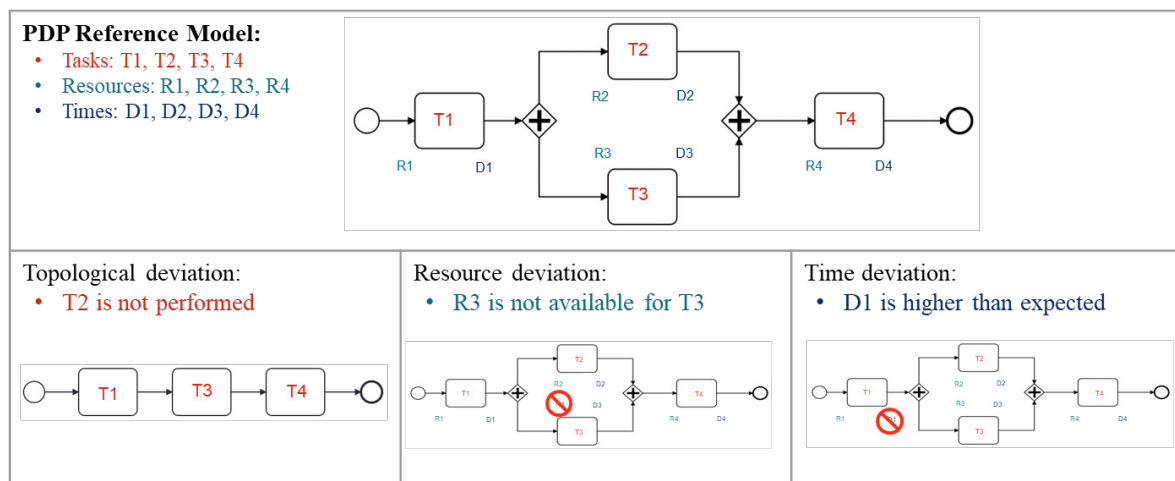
PDP Reference Model:
• Tasks: T1, T2, T3, T4
• Resources: R1, R2, R3, R4
• Times: D1, D2, D3, D4

T2
R2 D2
T1
T4
R1 D1
R3 D3
R4 D4
T3

Topological deviation:
• T2 is not performed

T1 T3 T4

Resource deviation:
• R3 is not available for T3

T2
T1
R2 D2
T4
D3
R1 D1
R4 D4
T3

Time deviation:
• D1 is higher than expected

T2
T1
R2 D2
T4
R3 D3
R1
R4 D4
T3